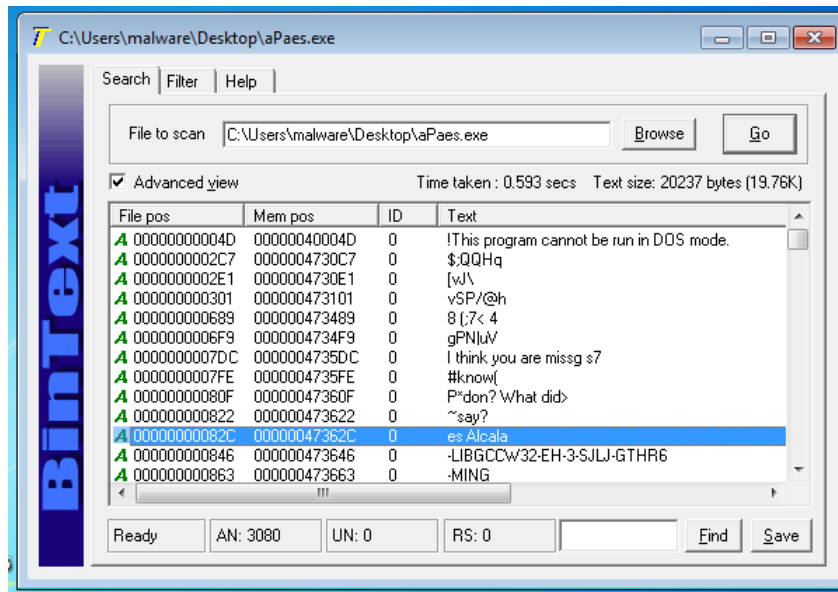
C:\Users\malware\Desktop\aPaes.exe

BinText

Search | Filter | Help

File to scan C:\Users\malware\Desktop\aPaes.exe Browse Go

Advanced view Time taken : 0.593 secs Text size: 20237 bytes (19.76K)

| File pos | Mem pos | ID | Text |
|---|---|---|---|
| A 00000000004D | 00000040004D | 0 | !This program cannot be run in DOS mode. |
| A 0000000002C7 | 0000004730C7 | 0 | $;QQHq |
| A 0000000002E1 | 0000004730E1 | 0 | [vJ\ |
| A 000000000301 | 000000473101 | 0 | vSP/@h |
| A 000000000689 | 000000473489 | 0 | 8 (;7< 4 |
| A 0000000006F9 | 0000004734F9 | 0 | gPN\|uV |
| A 0000000007DC | 0000004735DC | 0 | I think you are missg s7 |
| A 0000000007FE | 0000004735FE | 0 | #know( |
| A 00000000080F | 00000047360F | 0 | P*don? What did> |
| A 000000000822 | 000000473622 | 0 | ~say? |
| A 00000000082C | 00000047362C | 0 | es Alcala |
| A 000000000846 | 000000473646 | 0 | -LIBGCCW32-EH-3-SJLJ-GTHR6 |
| A 000000000863 | 000000473663 | 0 | -MING |

Ready | AN: 3080 | UN: 0 | RS: 0 | Find | Save